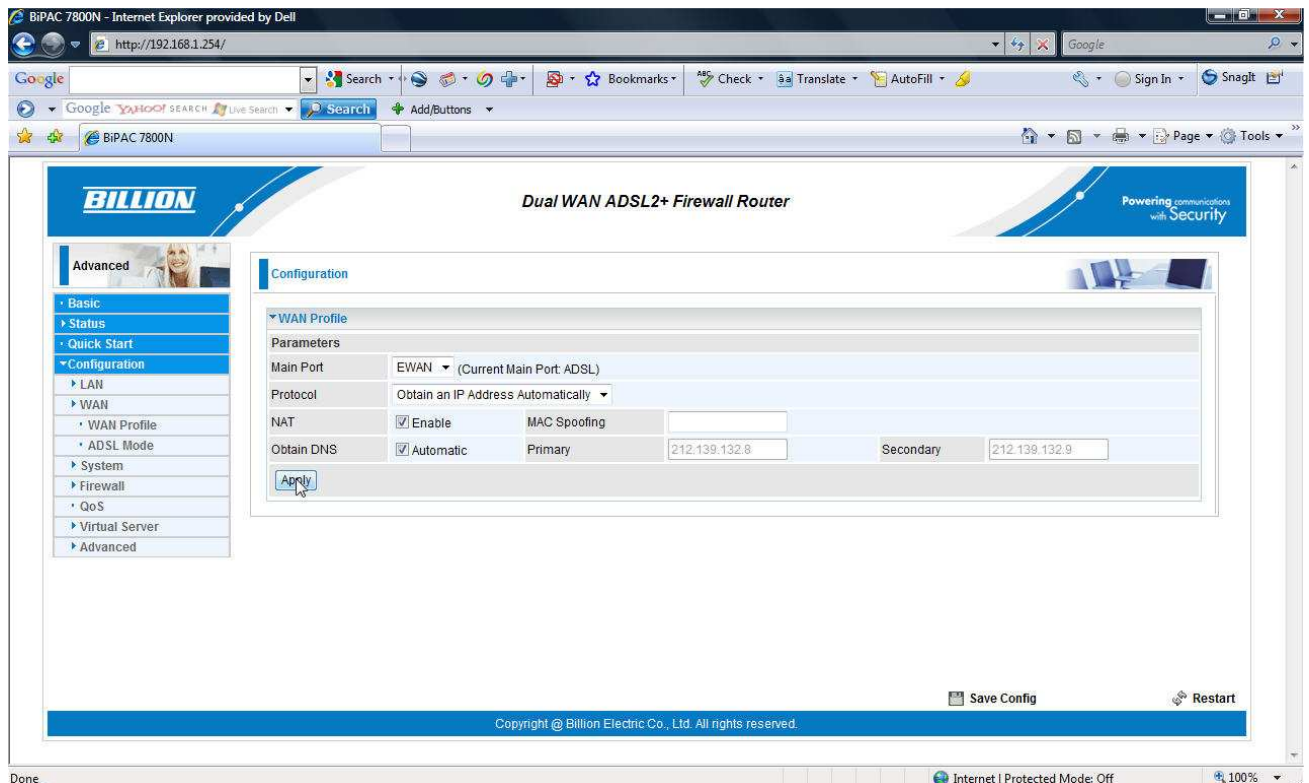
BiPAC 7800N - Internet Explorer provided by Dell

http://192.168.1.254/

Google

Google

Search · Bookmarks · Check · Translate · AutoFill · Sign In · SnagIt

Google YAHOO! SEARCH Live Search Search Add/Buttons

BiPAC 7800N

Page · Tools ·

BILLION

Dual WAN ADSL2+ Firewall Router

Powering communications with Security

Advanced

Configuration

· Basic
▸ Status
· Quick Start
▾Configuration
▸ LAN
▸ WAN
· WAN Profile
· ADSL Mode
▸ System
▸ Firewall
· QoS
▸ Virtual Server
▸ Advanced

▾WAN Profile

| Parameters | | | | | |
|---|---|---|---|---|---|
| Main Port | EWAN (Current Main Port: ADSL) | | | | |
| Protocol | Obtain an IP Address Automatically | | | | |
| NAT | Enable | MAC Spoofing | | | |
| Obtain DNS | Automatic | Primary | 212.139.132.8 | Secondary | 212.139.132.9 |

Apply

Save Config

Restart

Copyright @ Billion Electric Co., Ltd. All rights reserved.

Done

Internet | Protected Mode: Off

100%